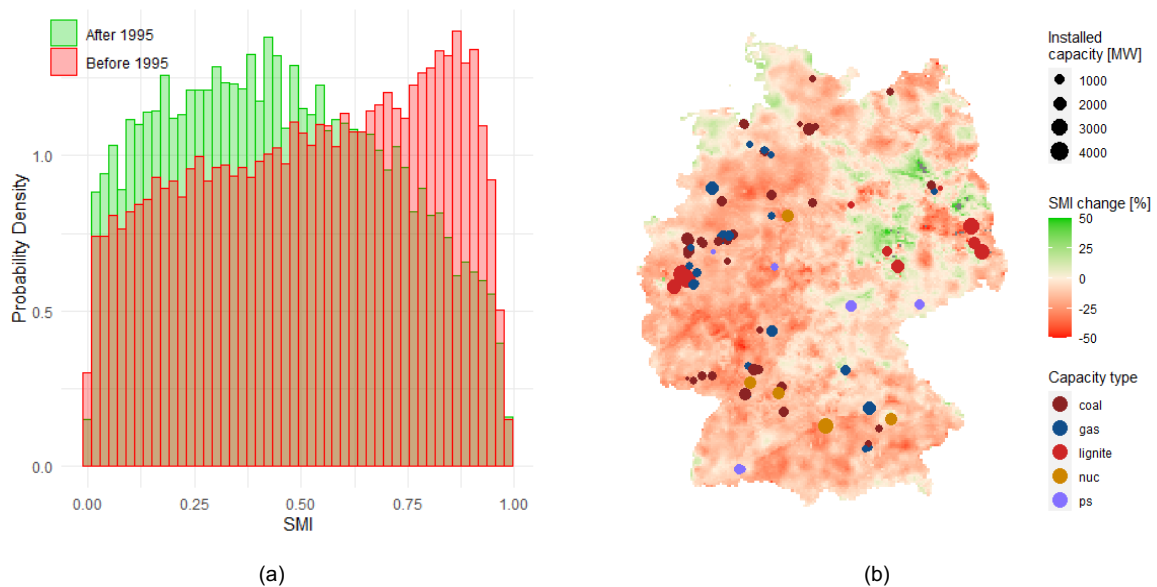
After 1995
Before 1995

Probability Density

1.0
0.5
0.0

0.00 0.25 0.50 0.75 1.00
SMI

(a)

Installed capacity [MW]
1000
2000
3000
4000

SMI change [%]
50
25
0
-25
-50

Capacity type
coal
gas
lignite
nuc
ps

(b)